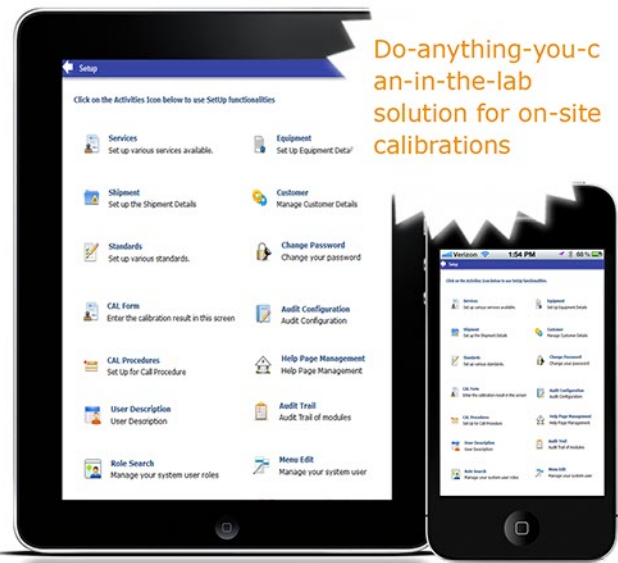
Setup

Click on the Activities Icon below to use SetUp functionalities

Services
Set up various services available.

Equipment
Set Up Equipment Detai

Shipment
Set up the Shipment Details

Customer
Manage Customer Details

Standards
Set up various standards.

Change Password
Change your password

CAL Form
Enter the calibration result in this screen

Audit Configuration
Audit Configuration

CAL Procedures
Set Up for Call Procedure

Help Page Management
Help Page Management

User Description
User Description

Audit Trail
Audit Trail of modules

Role Search
Manage your system user roles

Menu Edit
Manage your system user

Do-anything-you-can-in-the-lab solution for on-site calibrations

Verizon 1:54 PM 66 %

Setup

Click on the Activities Icon below to use SetUp functionalities

Services
Set up various services available.

Equipment
Set Up Equipment Details

Shipment
Set up the Shipment Details

Customer
Manage Customer Details

Standards
Set up various standards.

Change Password
Change your password

CAL Form
Enter the calibration result in this screen

Audit Configuration
Audit Configuration

CAL Procedures
Set Up for Call Procedure

Help Page Management
Help Page Management

User Description
User Description

Audit Trail
Audit Trail of modules

Role Search
Manage your system user roles

Menu Edit
Manage your system user